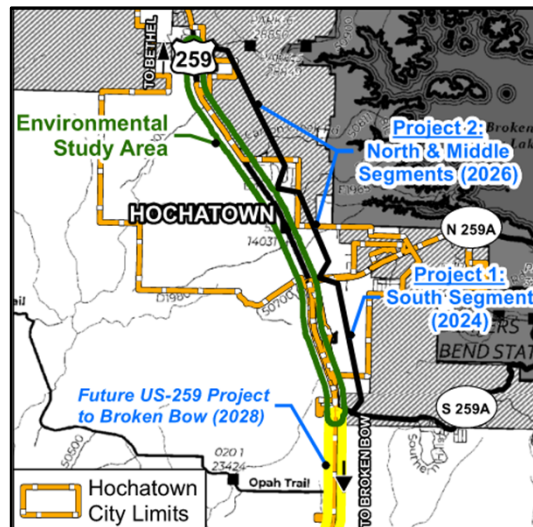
TO BETHEL

259

Environmental Study Area

Project 2: North & Middle Segments (2026)

HOCHATOWN

N 259A

Project 1: South Segment (2024)

Future US-259 Project to Broken Bow (2028)

S 259A

TO BROKEN BOW

Opah Trail

Hochatown City Limits